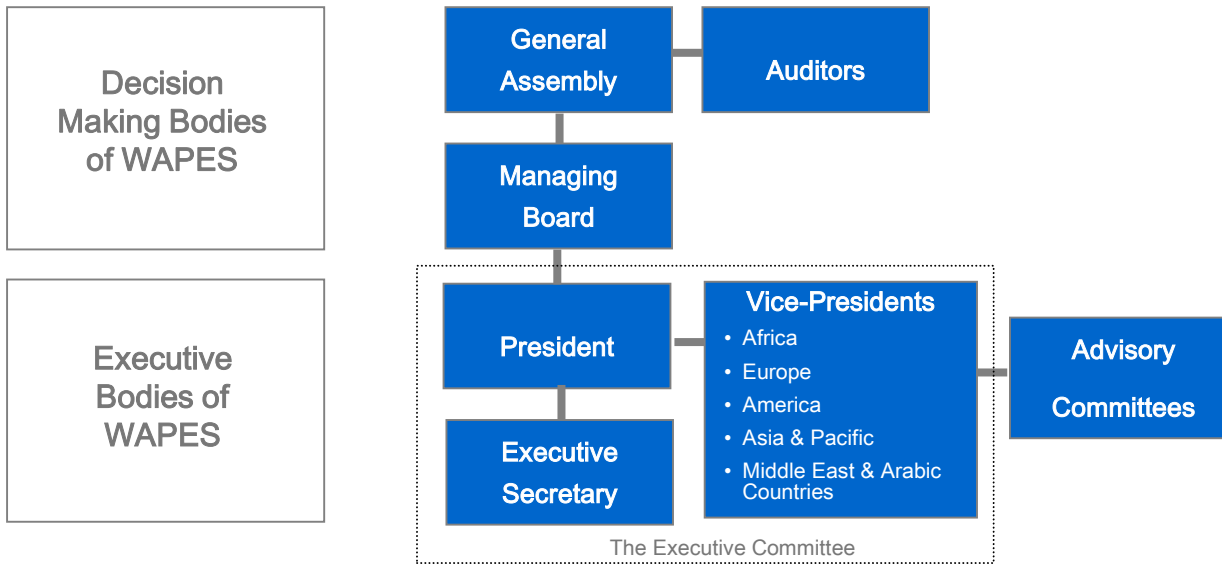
Decision Making Bodies of WAPES

General Assembly

Auditors

Managing Board

Executive Bodies of WAPES

President

Vice-Presidents
• Africa
• Europe
• America
• Asia & Pacific
• Middle East & Arabic Countries

Advisory Committees

Executive Secretary

The Executive Committee